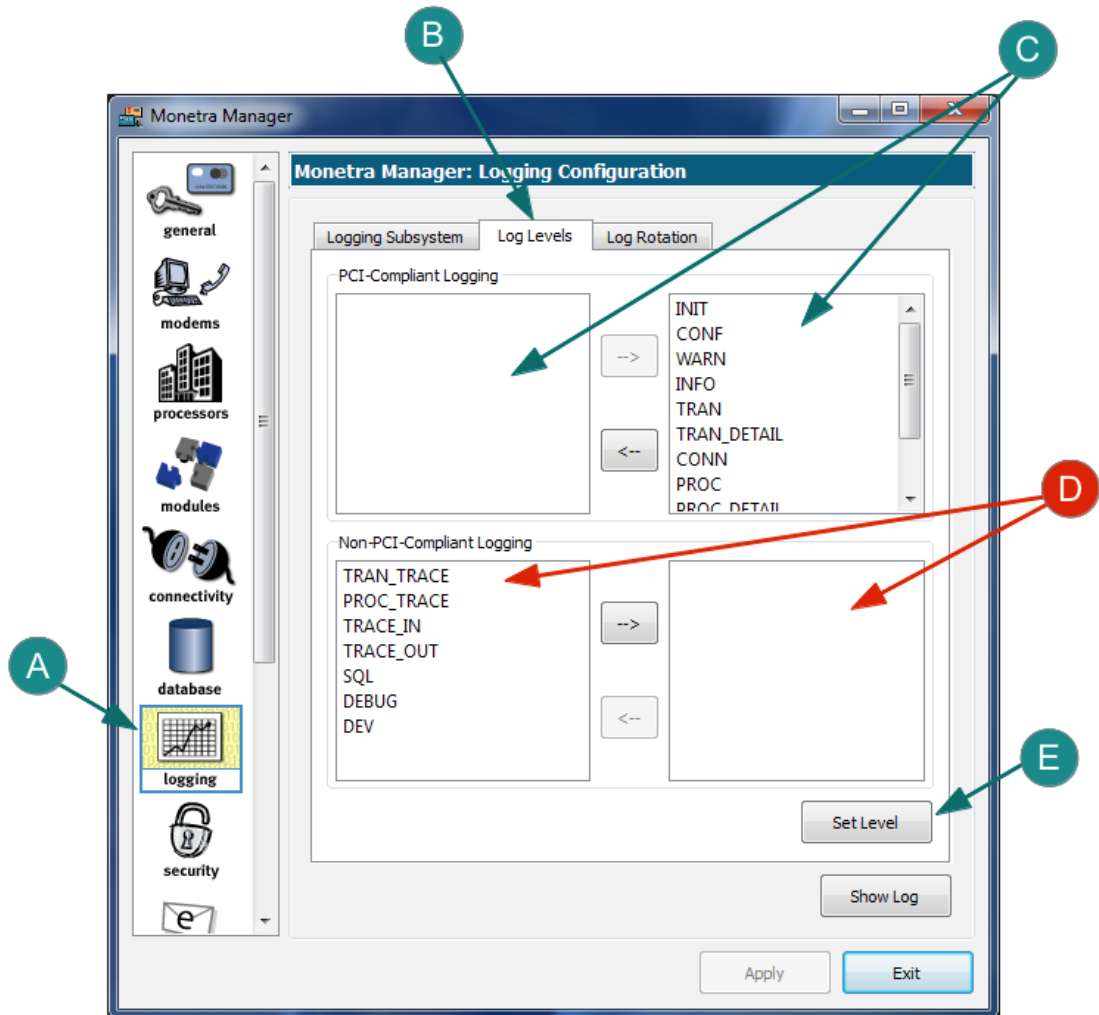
B

C

Monetra Manager

Monetra Manager: Logging Configuration

general

modems

processors

modules

connectivity

database

logging

security

Logging Subsystem | Log Levels | Log Rotation

PCI-Compliant Logging

-->

<--

INIT
CONF
WARN
INFO
TRAN
TRAN_DETAIL
CONN
PROC
PROC_DETAIL

D

Non-PCI-Compliant Logging

TRAN_TRACE
PROC_TRACE
TRACE_IN
TRACE_OUT
SQL
DEBUG
DEV

-->

<--

A

E

Set Level

Show Log

Apply

Exit